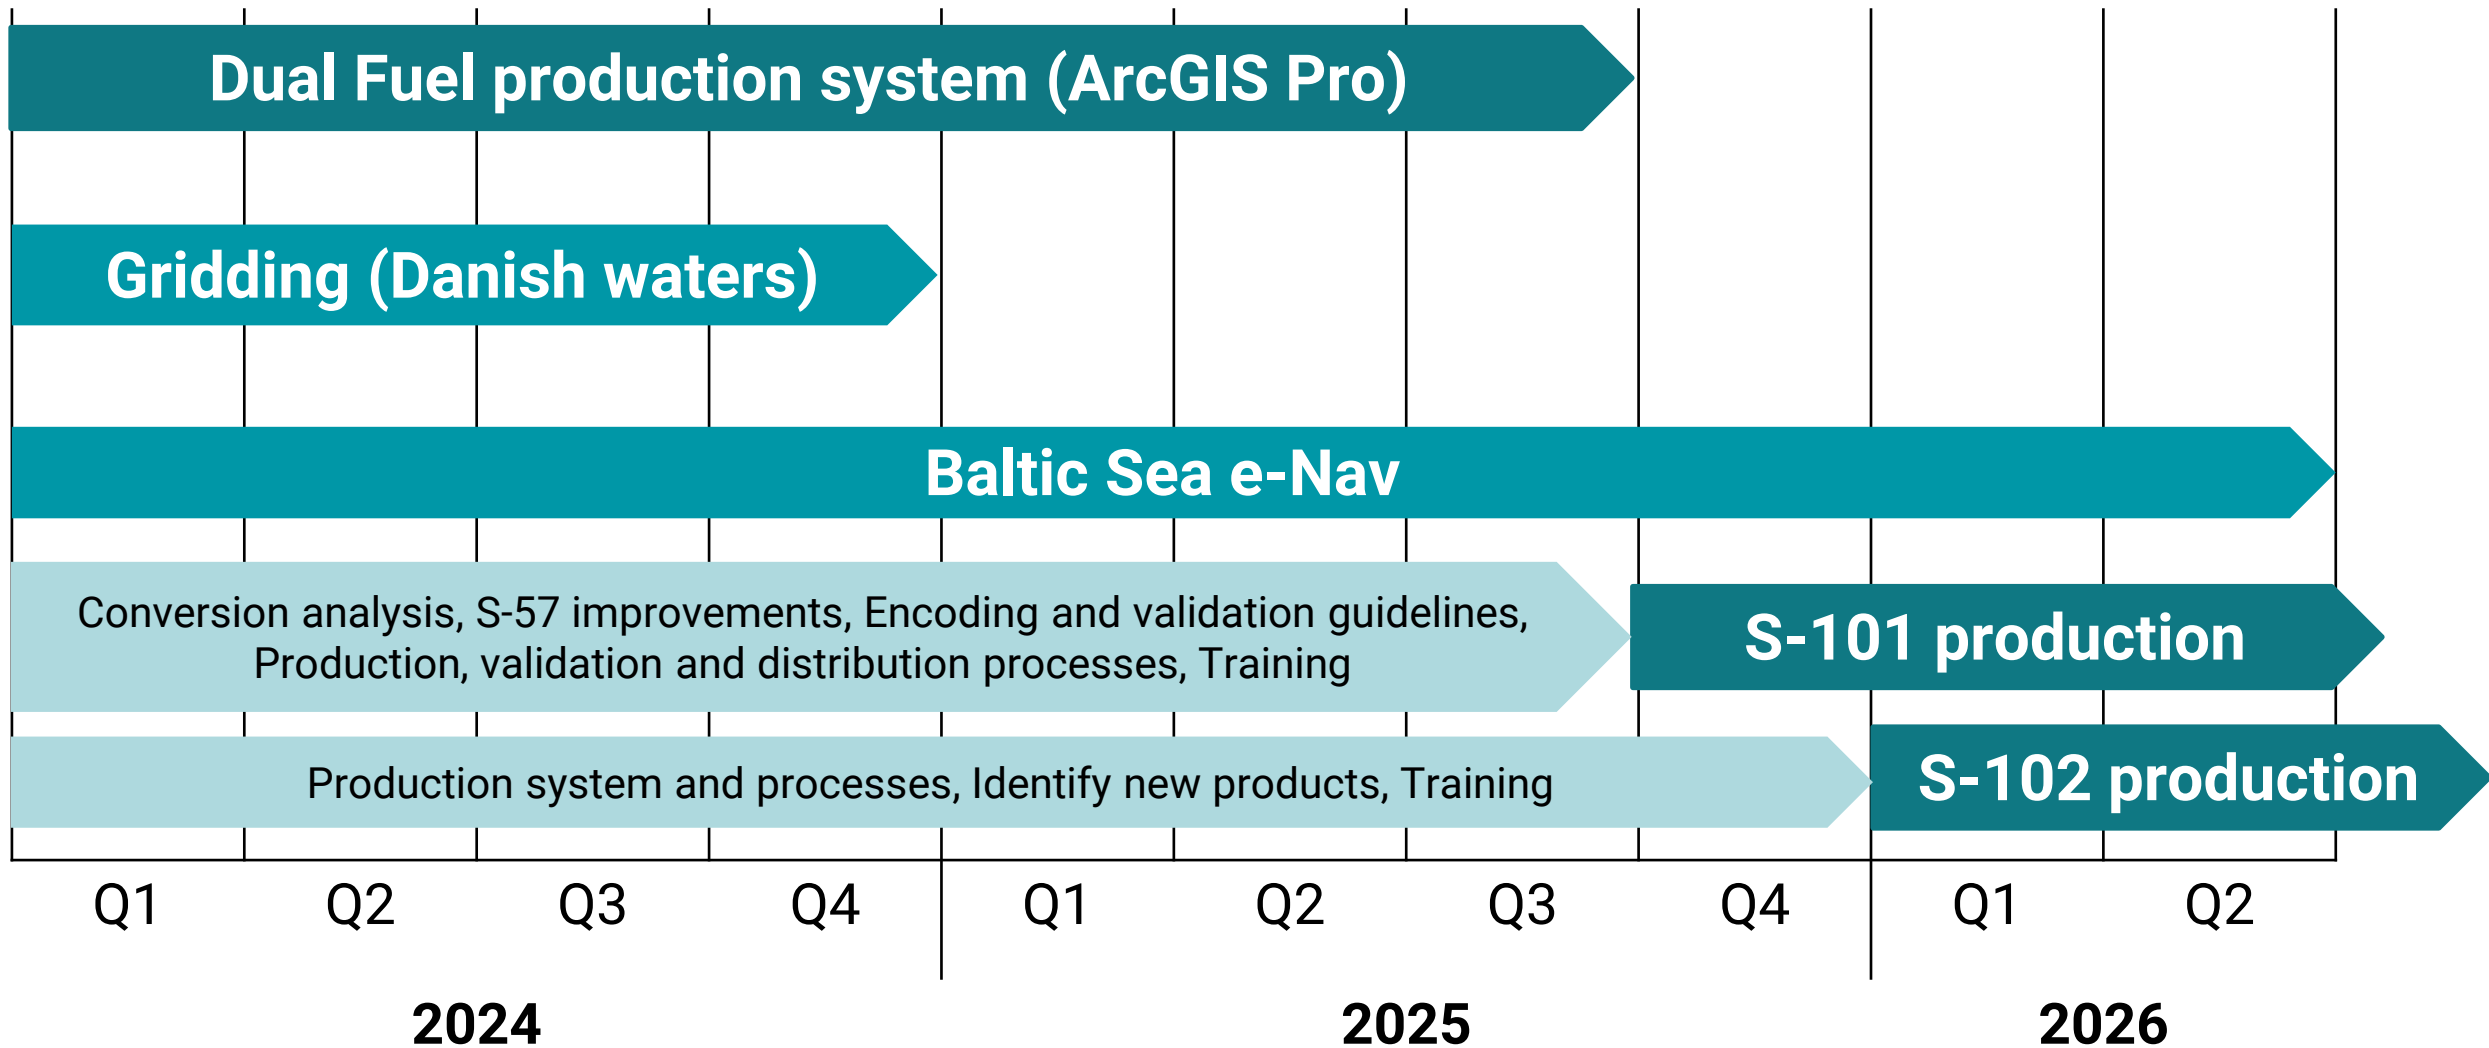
Dual Fuel production system (ArcGIS Pro)

Gridding (Danish waters)

Baltic Sea e-Nav

Conversion analysis, S-57 improvements, Encoding and validation guidelines, Production, validation and distribution processes, Training

S-101 production

Production system and processes, Identify new products, Training

S-102 production

| Q1 | Q2 | Q3 | Q4 | Q1 | Q2 | Q3 | Q4 | Q1 | Q2 |
|---|---|---|---|---|---|---|---|---|---|

2024

2025

2026